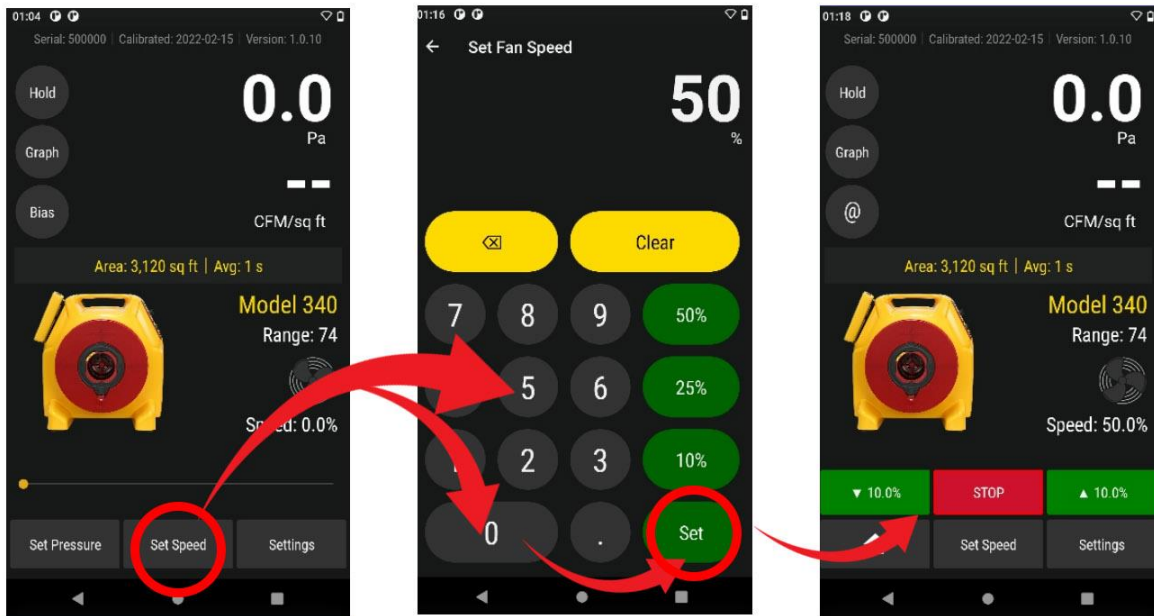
01:04

Serial: 500000 | Calibrated: 2022-02-15 | Version: 1.0.10

Hold

0.0

Pa

Graph

--

Bias

CFM/sq ft

Area: 3,120 sq ft | Avg: 1 s

Model 340

Range: 74

S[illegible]d: 0.0%

Set Pressure

Set Speed

Settings

01:16

Set Fan Speed

50

%

Clear

7 8 9 50%

5 6 25%

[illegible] 2 3 10%

0 . Set

01:18

Serial: 500000 | Calibrated: 2022-02-15 | Version: 1.0.10

Hold

0.0

Pa

Graph

--

@

CFM/sq ft

Area: 3,120 sq ft | Avg: 1 s

Model 340

Range: 74

Speed: 50.0%

▼ 10.0%

STOP

▲ 10.0%

Set Speed

Settings